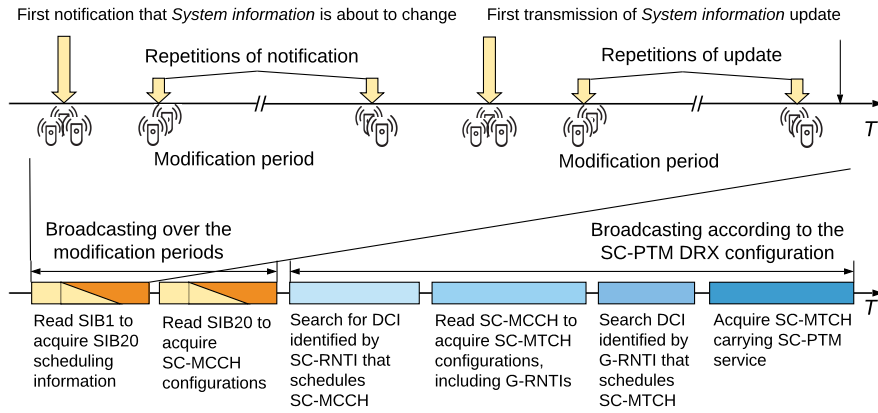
First notification that *System information* is about to change

First transmission of *System information* update

Repetitions of notification

Repetitions of update

T

Modification period

Modification period

Broadcasting over the modification periods

Broadcasting according to the SC-PTM DRX configuration

T

Read SIB1 to acquire SIB20 scheduling information

Read SIB20 to acquire SC-MCCH configurations

Search for DCI identified by SC-RNTI that schedules SC-MCCH

Read SC-MCCH to acquire SC-MTCH configurations, including G-RNTIs

Search DCI identified by G-RNTI that schedules SC-MTCH

Acquire SC-MTCH carrying SC-PTM service